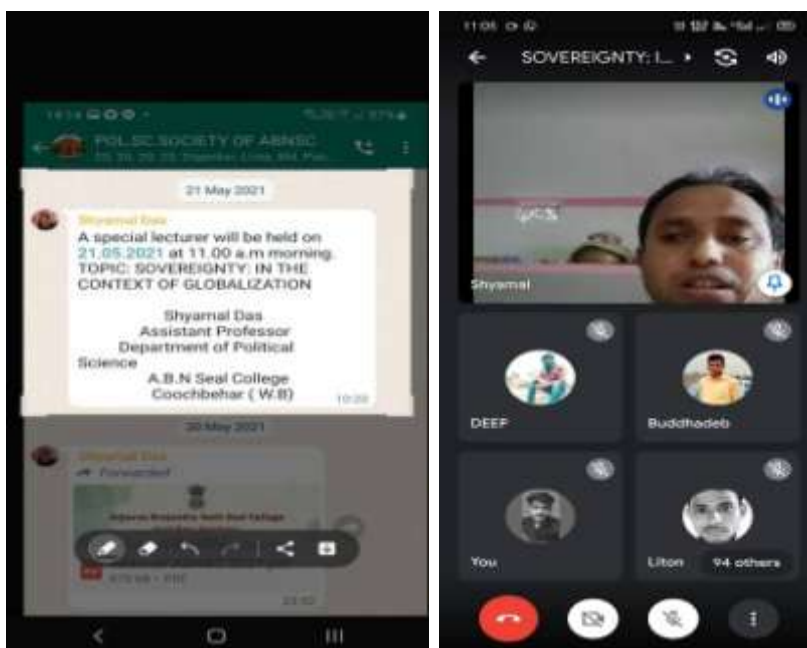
POL.SC.SOCIETY OF ABNSC

21 May 2021

Shyamal Das

A special lecturer will be held on 21.05.2021 at 11.00 a.m morning.
TOPIC: SOVEREIGNTY: IN THE CONTEXT OF GLOBALIZATION

Shyamal Das
Assistant Professor
Department of Political Science
A.B.N Seal College
Coochbehar ( W.B)

10:20

30 May 2021

Shyamal Das

Forwarded

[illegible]

11:05

SOVEREIGNTY: I...

Shyamal

DEEP

Buddhadeb

You

Liton

94 others